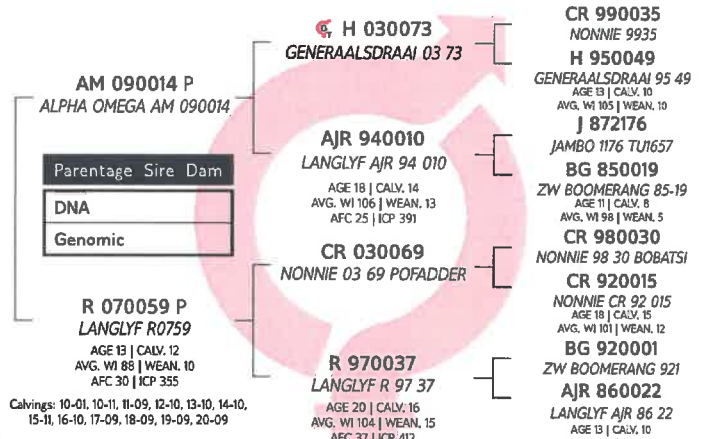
AM 090014 P
ALPHA OMEGA AM 090014

Parentage Sire Dam
DNA
Genomic

R 070059 P
LANGLYF R0759
AGE 13 | CALV. 12
AVG. WI 88 | WEAN. 10
AFC 30 | ICP 355

Calvings: 10-01, 10-11, 11-09, 12-10, 13-10, 14-10, 15-11, 16-10, 17-09, 18-09, 19-09, 20-09

H 030073
GENERAALSDRAAI 03 73

AJR 940010
LANGLYF AJR 94 010
AGE 18 | CALV. 14
AVG. WI 106 | WEAN. 13
AFC 25 | ICP 391

CR 030069
NONNIE 03 69 POFADDER

R 970037
LANGLYF R 97 37
AGE 20 | CALV. 16
AVG. WI 104 | WEAN. 15
AFC 37 | ICP 412

CR 990035
NONNIE 9935

H 950049
GENERAALSDRAAI 95 49
AGE 13 | CALV. 10
AVG. WI 105 | WEAN. 10

J 872176
JAMBO 1176 TU1657

BG 850019
ZW BOOMERANG 85-19
AGE 11 | CALV. 8
AVG. WI 98 | WEAN. 5

CR 980030
NONNIE 98 30 BOBATSI

CR 920015
NONNIE CR 92 015
AGE 18 | CALV. 15
AVG. WI 101 | WEAN. 12

BG 920001
ZW BOOMERANG 921

AJR 860022
LANGLYF AJR 86 22
AGE 13 | CALV. 10